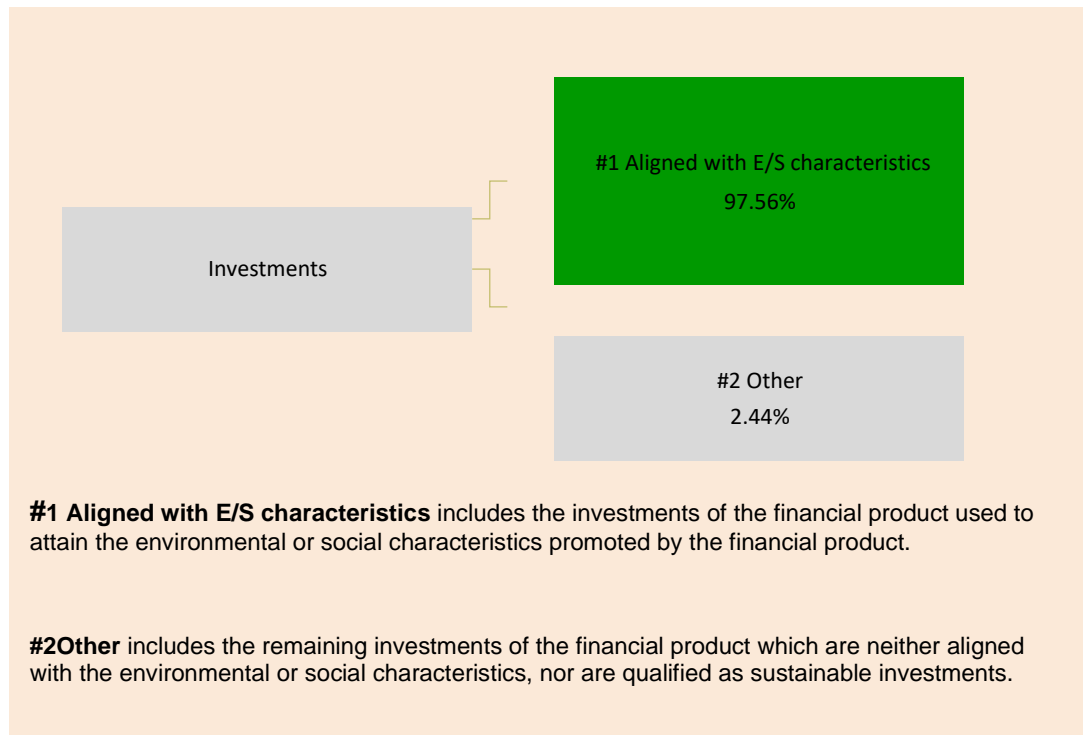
Investments

#1 Aligned with E/S characteristics
97.56%

#2 Other
2.44%

**#1 Aligned with E/S characteristics** includes the investments of the financial product used to attain the environmental or social characteristics promoted by the financial product.

**#2Other** includes the remaining investments of the financial product which are neither aligned with the environmental or social characteristics, nor are qualified as sustainable investments.